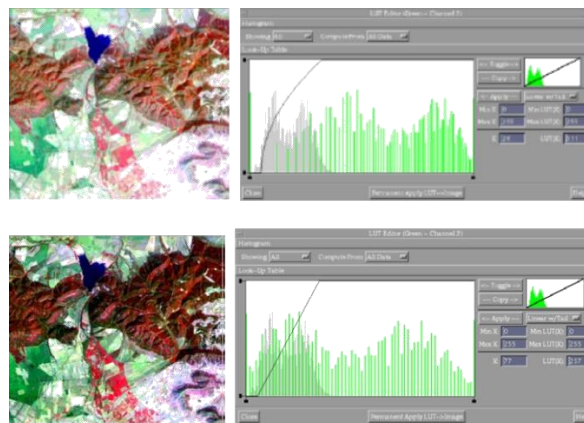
LUT Editor (Green - Channel 3)

Histogram

Showing All

Compute From All Data

Look-Up Table

<- Toggle ->

<- Copy ->

<- Apply <-

Linear w/Tail

Min X 0

Min LUT(X) 0

Max X 255

Max LUT(X) 255

X 24

LUT(X) 111

Close

Permanent Apply LUT->Image

Hel

LUT Editor (Green - Channel 3)

Histogram

Showing All

Compute From All Data

Look-Up Table

<- Toggle ->

<- Copy ->

<- Apply <-

Linear w/Tail

Min X 0

Min LUT(X) 0

Max X 255

Max LUT(X) 255

X 77

LUT(X) 237

Close

Permanent Apply LUT->Image

Hel